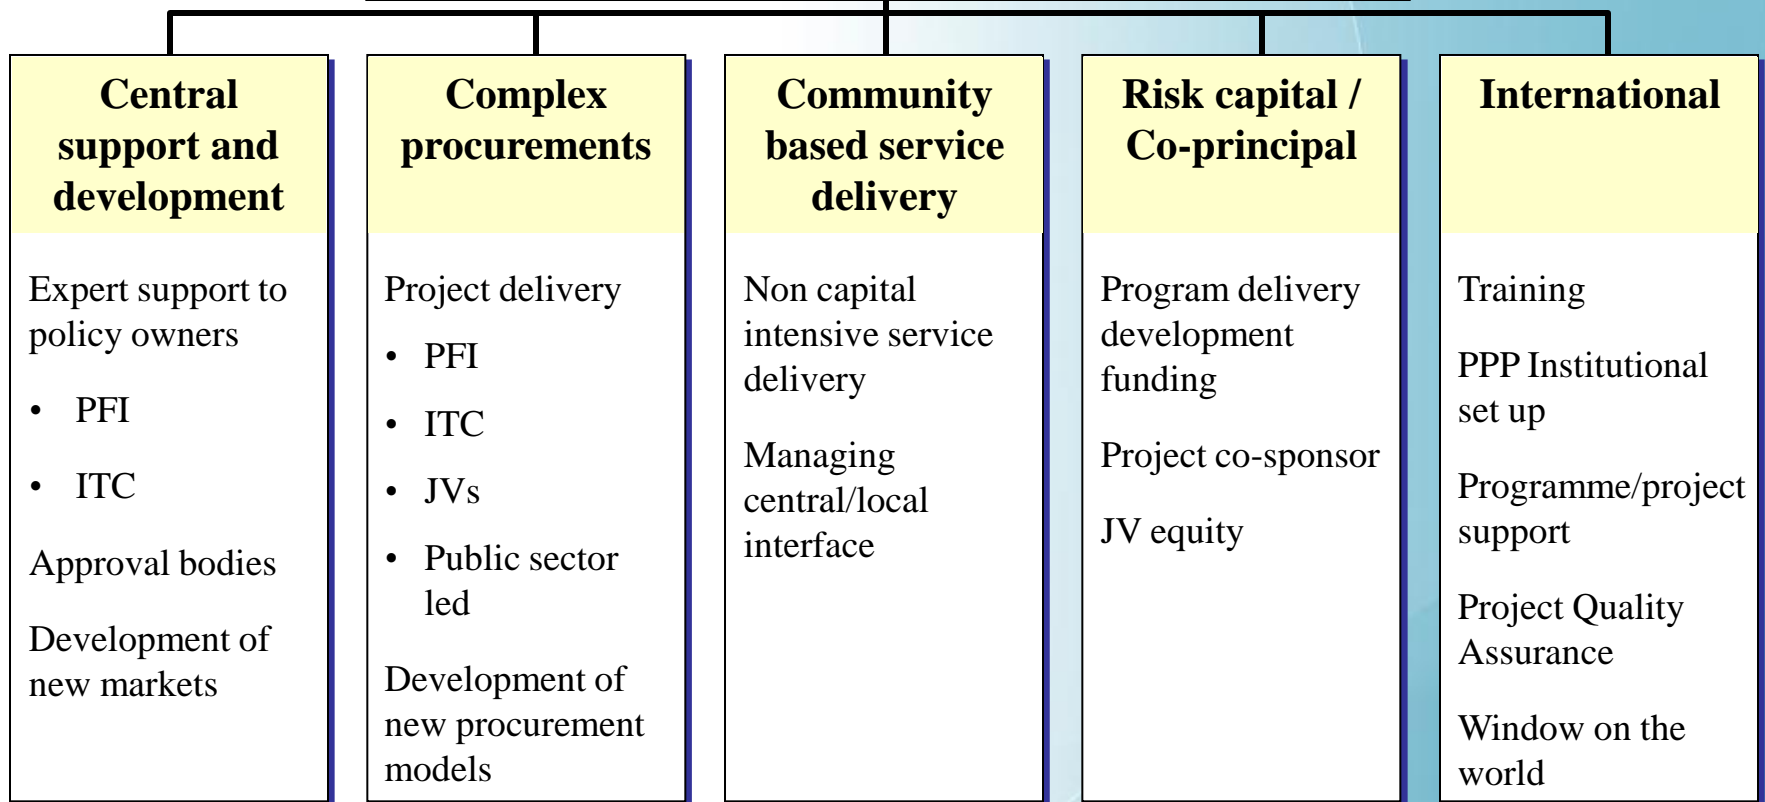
Central support and development

Expert support to policy owners

- PFI
- ITC

Approval bodies

Development of new markets

Complex procurements

Project delivery

- PFI
- ITC
- JVs
- Public sector led

Development of new procurement models

Community based service delivery

Non capital intensive service delivery

Managing central/local interface

Risk capital / Co-principal

Program delivery development funding

Project co-sponsor

JV equity

International

Training

PPP Institutional set up

Programme/project support

Project Quality Assurance

Window on the world